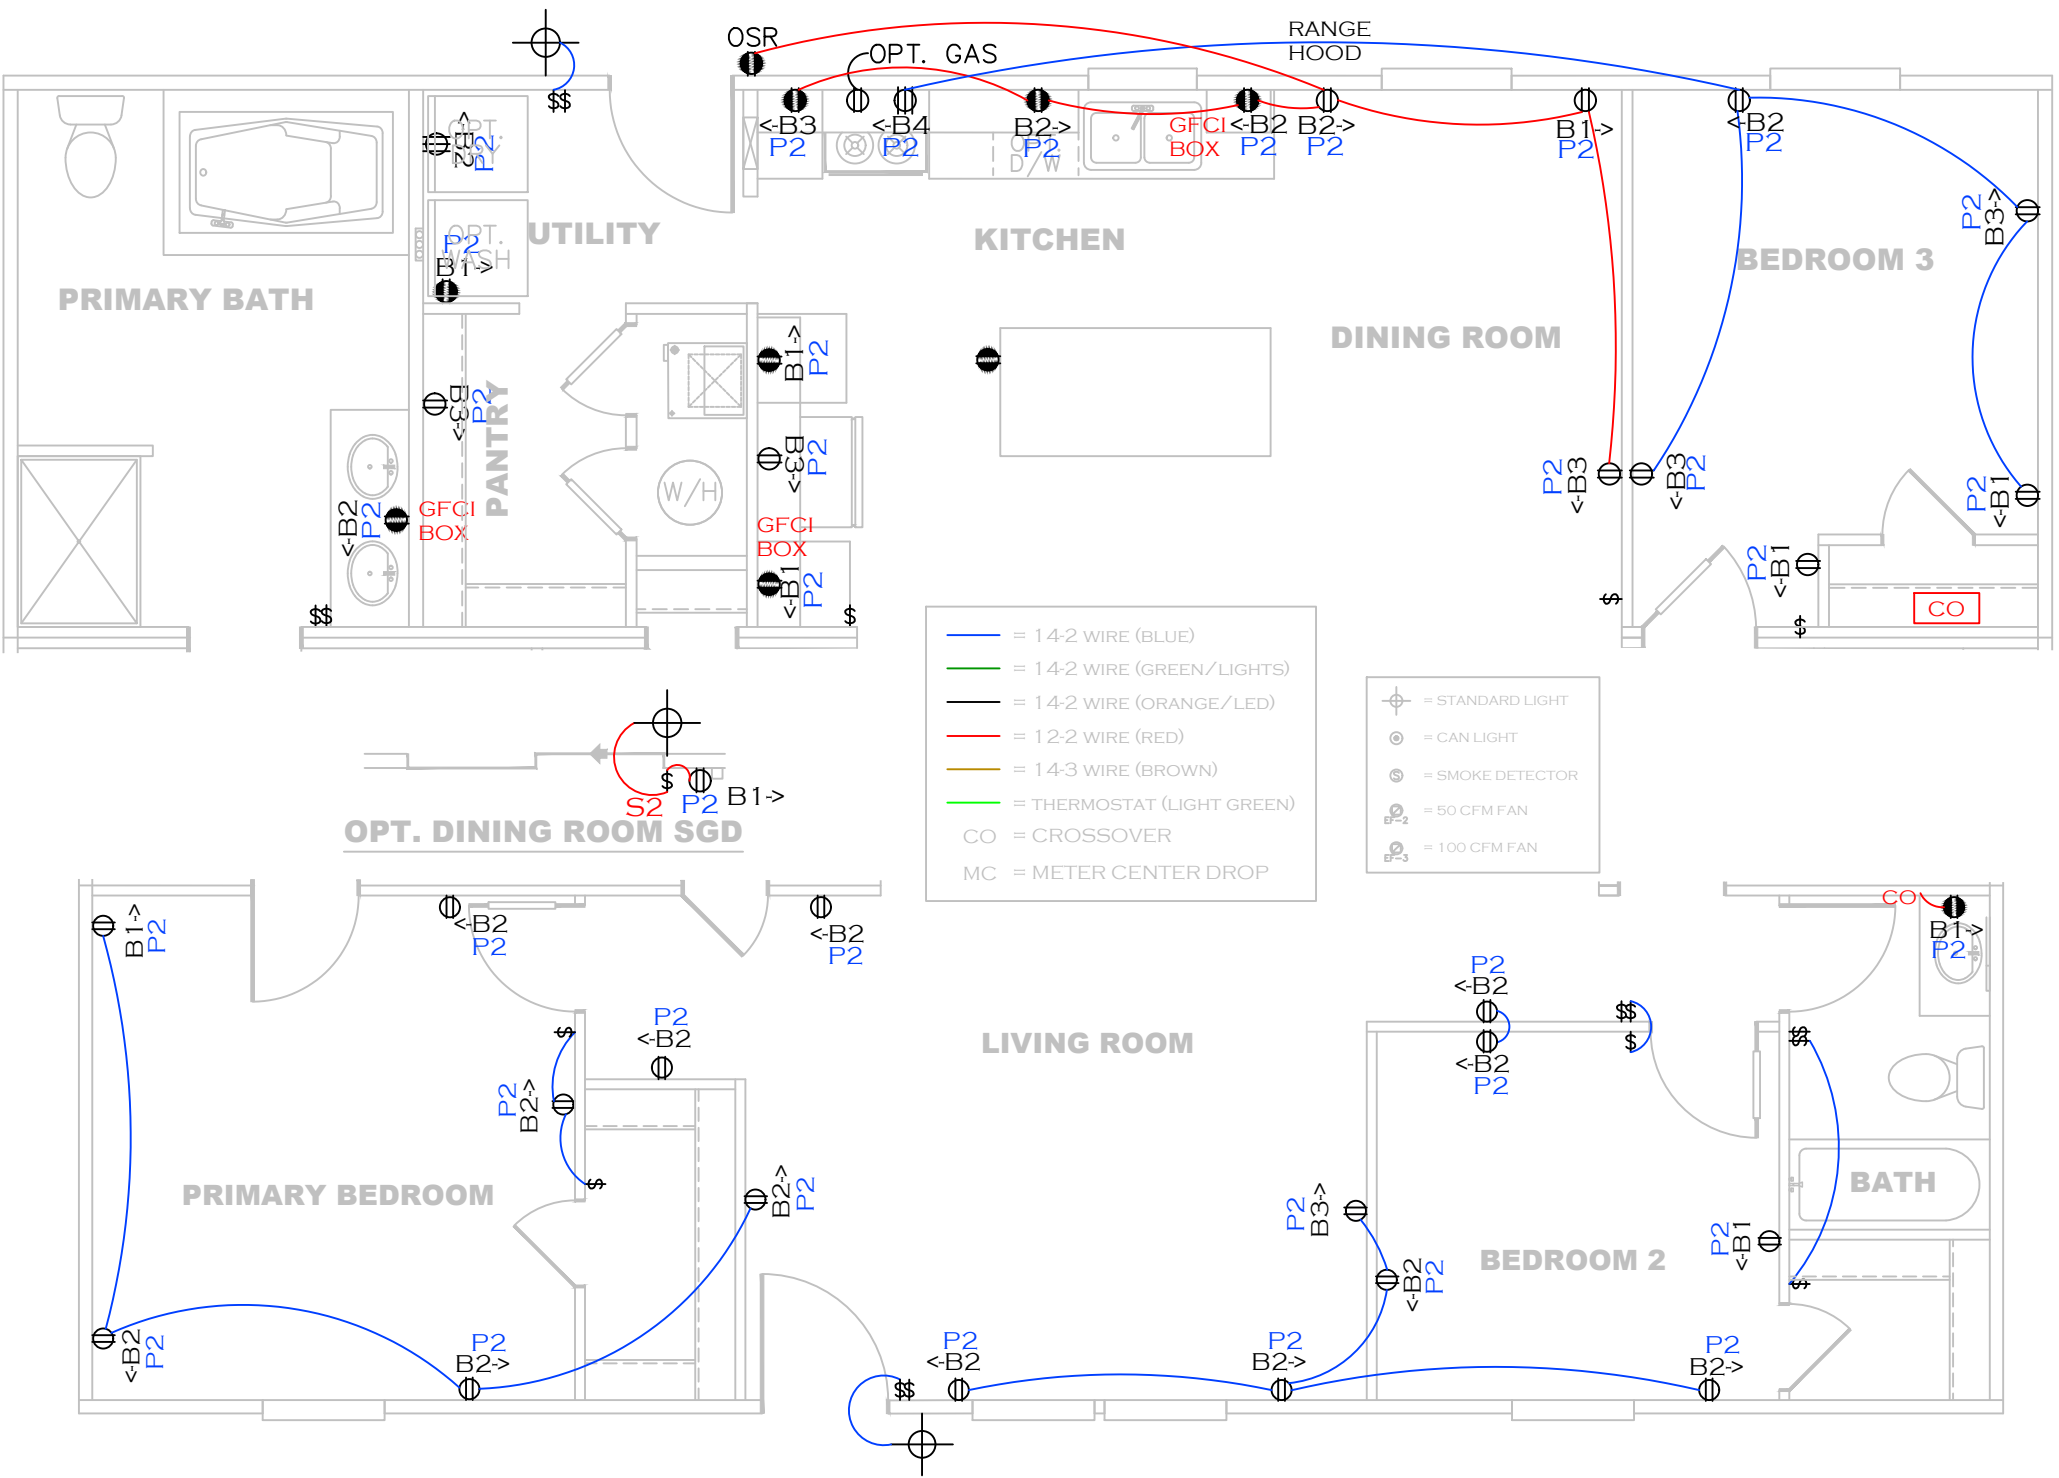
OSR
OPT. GAS
RANGE HOOD
$$
<-B3 P2
<-B4 P2
B2-> P2
GFCI BOX
<-B2 P2
B2-> P2
B1-> P2
<-B2 P2
OPT. W/D
<-B2 P2
OPT. WASH
P2
B1->
UTILITY
KITCHEN
D/W
BEDROOM 3
P2 B3->
PRIMARY BATH
DINING ROOM
B1-> P2
<-B3 P2
PANTRY
<-B3 P2
W/H
P2 <-B3
<-B3 P2
P2 <-B1
<-B2 P2
GFCI BOX
GFCI BOX
<-B1 P2
$$
$
$
P2 <-B1
$
CO
= 14-2 WIRE (BLUE)
= 14-2 WIRE (GREEN/LIGHTS)
= 14-2 WIRE (ORANGE/LED)
= 12-2 WIRE (RED)
= 14-3 WIRE (BROWN)
= THERMOSTAT (LIGHT GREEN)
CO = CROSSOVER
MC = METER CENTER DROP
= STANDARD LIGHT
= CAN LIGHT
= SMOKE DETECTOR
EF-2 = 50 CFM FAN
EF-3 = 100 CFM FAN
$
S2 P2 B1->
OPT. DINING ROOM SGD
B1-> P2
<-B2 P2
<-B2 P2
CO
B1-> P2
P2 <-B2
$$
$
P2 <-B2
$
P2 B2->
LIVING ROOM
<-B2 P2
$$
$
PRIMARY BEDROOM
B2-> P2
BATH
P2 B3->
<-B2 P2
BEDROOM 2
P2 <-B1
$
<-B2 P2
P2 B2->
P2 <-B2
$$
P2 B2->
P2 B2->